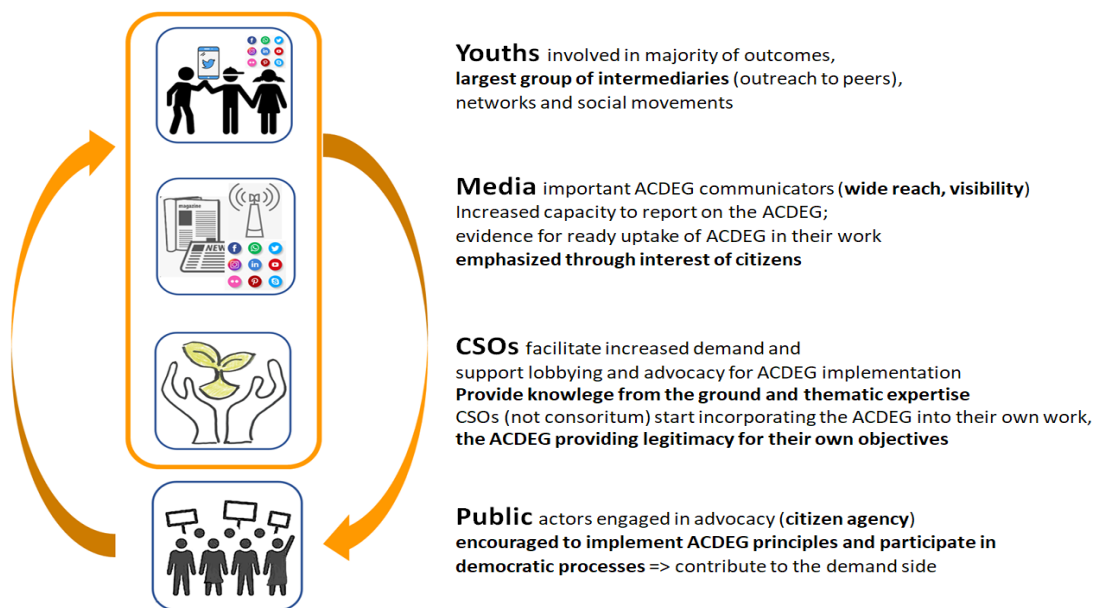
magazine

NEWS

**Youths** involved in majority of outcomes, **largest group of intermediaries** (outreach to peers), networks and social movements

**Media** important ACDEG communicators (**wide reach, visibility**) Increased capacity to report on the ACDEG; evidence for ready uptake of ACDEG in their work **emphasized through interest of citizens**

**CSOs** facilitate increased demand and support lobbying and advocacy for ACDEG implementation **Provide knowlege from the ground and thematic expertise** CSOs (not consoritum) start incorporating the ACDEG into their own work, **the ACDEG providing legitimacy for their own objectives**

**Public** actors engaged in advocacy (**citizen agency**) **encouraged to implement ACDEG principles and participate in democratic processes** => contribute to the demand side